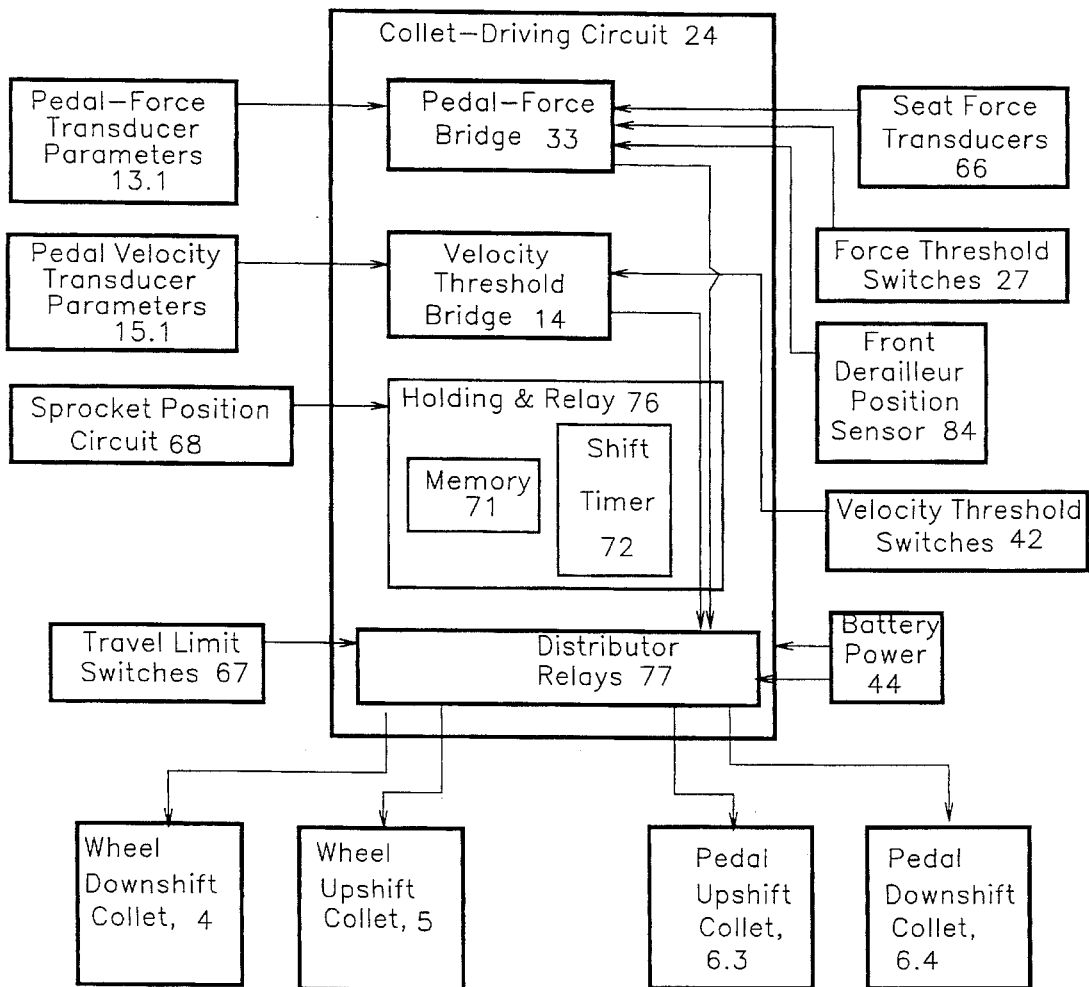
Collet–Driving Circuit 24

Pedal–Force Transducer Parameters 13.1

Pedal–Force Bridge 33

Seat Force Transducers 66

Pedal Velocity Transducer Parameters 15.1

Velocity Threshold Bridge 14

Force Threshold Switches 27

Front Derailleur Position Sensor 84

Sprocket Position Circuit 68

Holding & Relay 76

Memory 71

Shift Timer 72

Velocity Threshold Switches 42

Travel Limit Switches 67

Distributor Relays 77

Battery Power 44

Wheel Downshift Collet, 4

Wheel Upshift Collet, 5

Pedal Upshift Collet, 6.3

Pedal Downshift Collet, 6.4